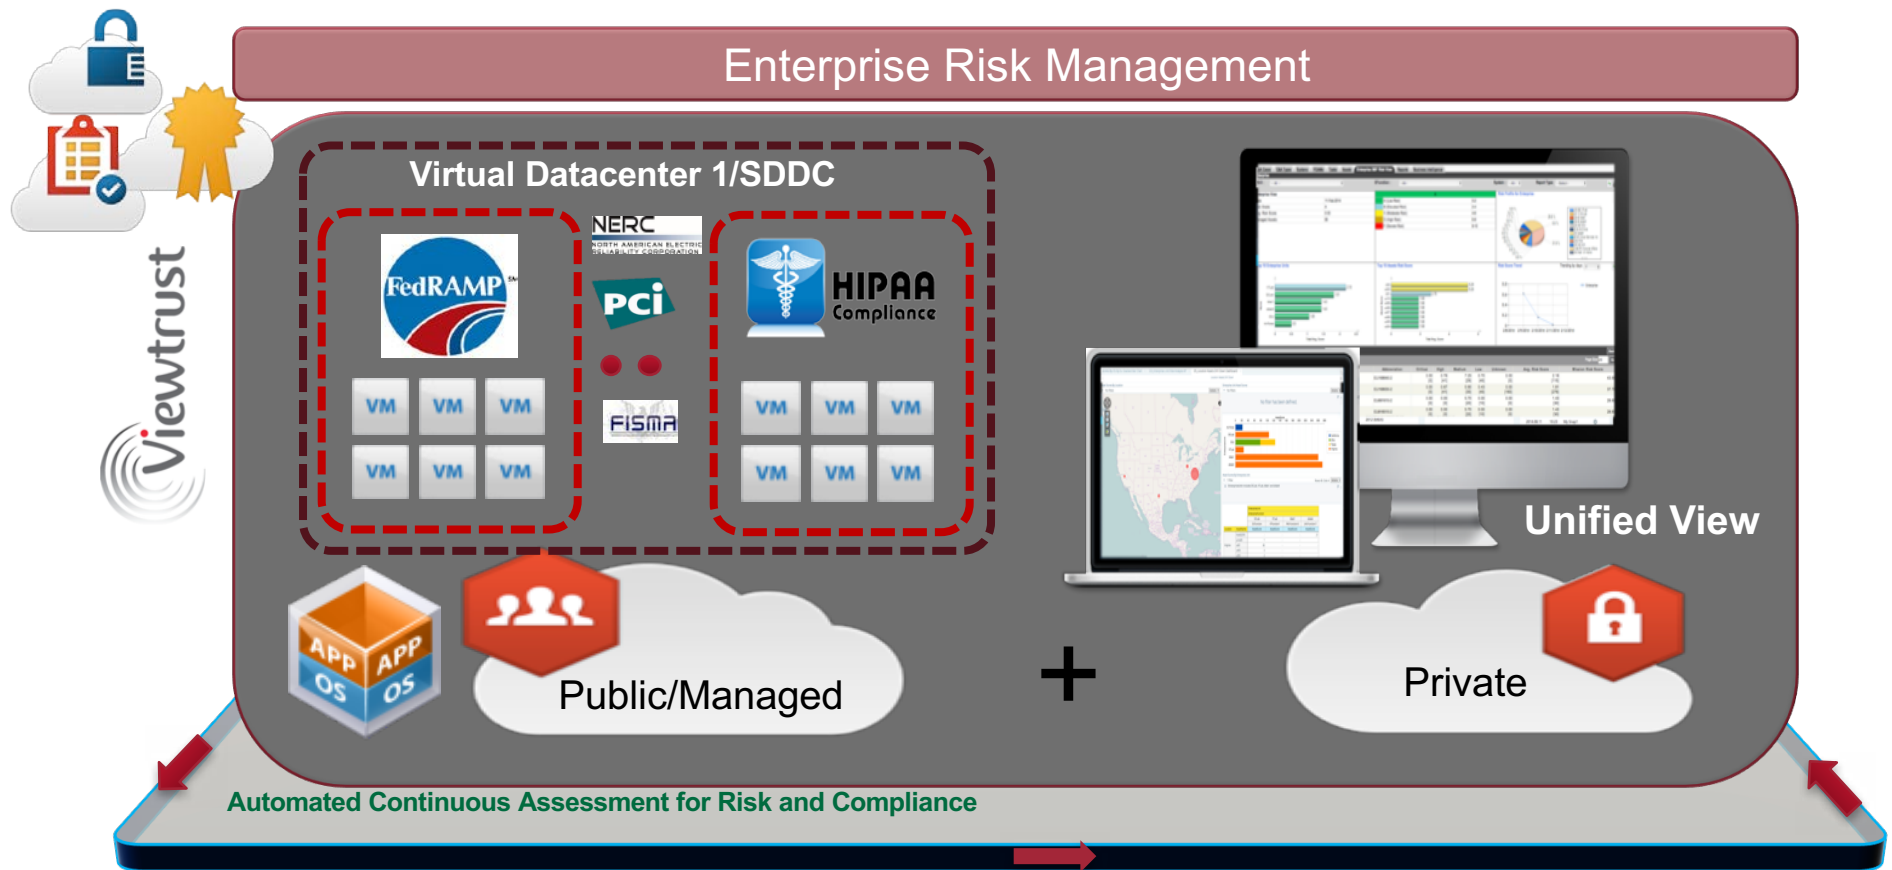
Enterprise Risk Management

Viewtrust

Virtual Datacenter 1/SDDC

FedRAMP SM

VM VM VM
VM VM VM

NERC
NORTH AMERICAN ELECTRIC RELIABILITY CORPORATION

PCi

FISMA

HIPAA Compliance

VM VM VM
VM VM VM

Unified View

APP APP
OS OS

Public/Managed

+

Private

Automated Continuous Assessment for Risk and Compliance